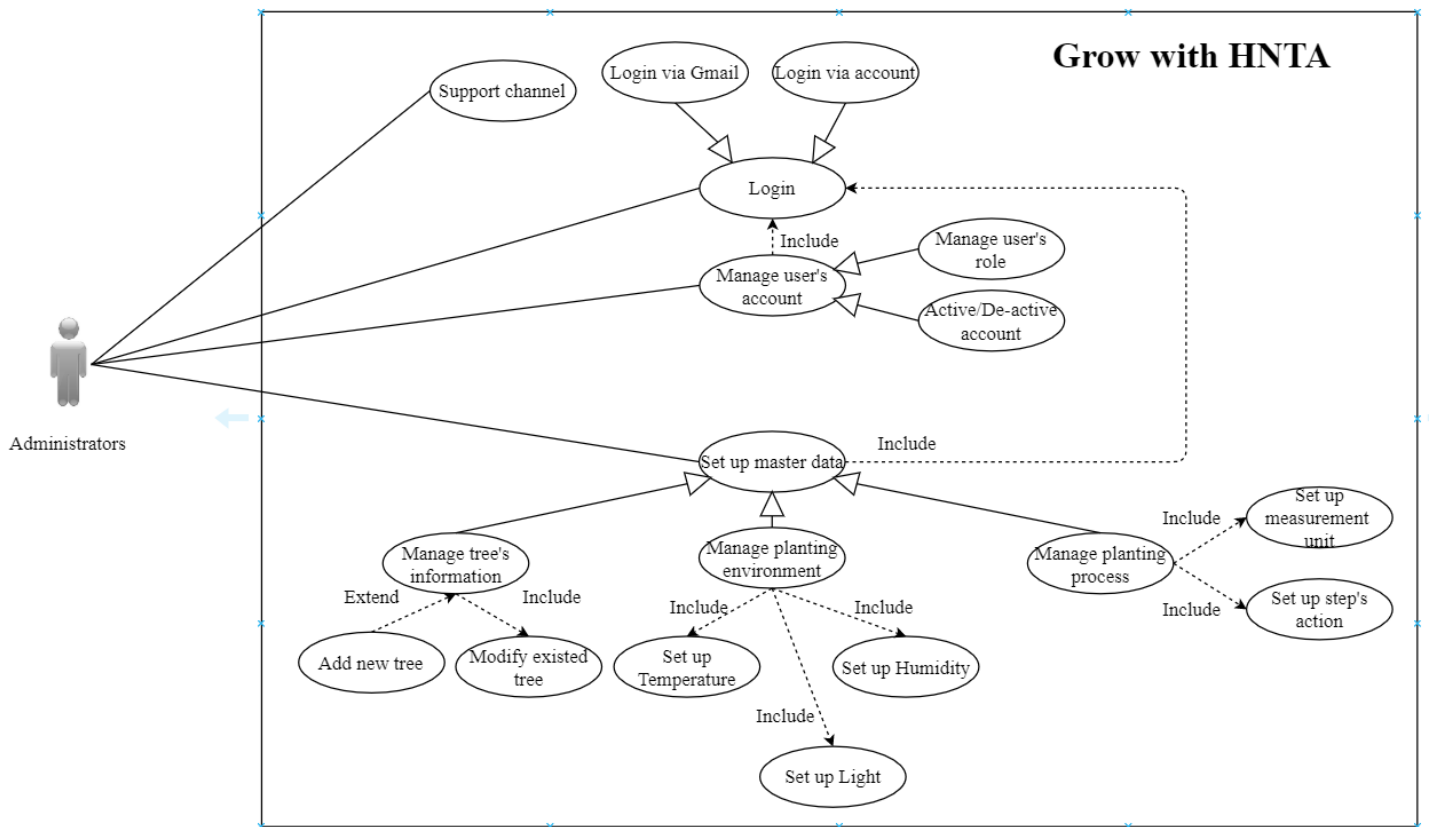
Grow with HNTA

Support channel

Login via Gmail

Login via account

Login

Include

Manage user's role

Manage user's account

Active/De-active account

Administrators

Include

Set up master data

Manage tree's information

Extend

Include

Add new tree

Modify existed tree

Manage planting environment

Include

Include

Set up Temperature

Set up Humidity

Include

Set up Light

Manage planting process

Include

Set up measurement unit

Include

Set up step's action